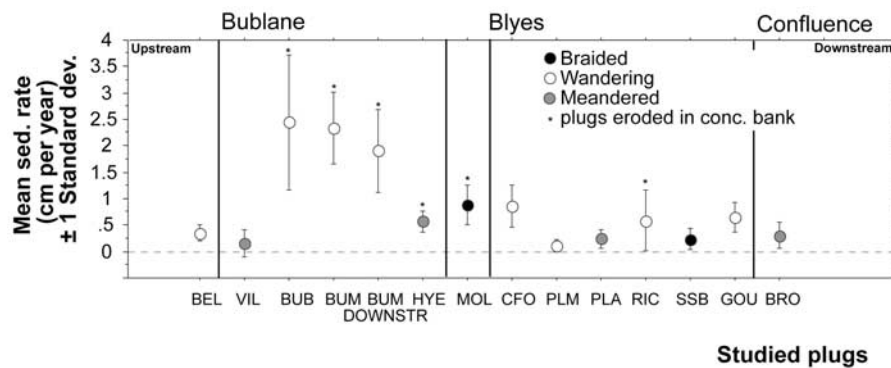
Bublane
Blyes
Confluence
Upstream
Downstream

Braided
Wandering
Meandered
* plugs eroded in conc. bank

Mean sed. rate (cm per year) ± 1 Standard dev.

4
3.5
3
2.5
2
1.5
1
.5
0

*
*
*
*
*
*

BEL
VIL
BUB
BUM
BUM DOWNSTR
HYE
MOL
CFO
PLM
PLA
RIC
SSB
GOU
BRO

Studied plugs